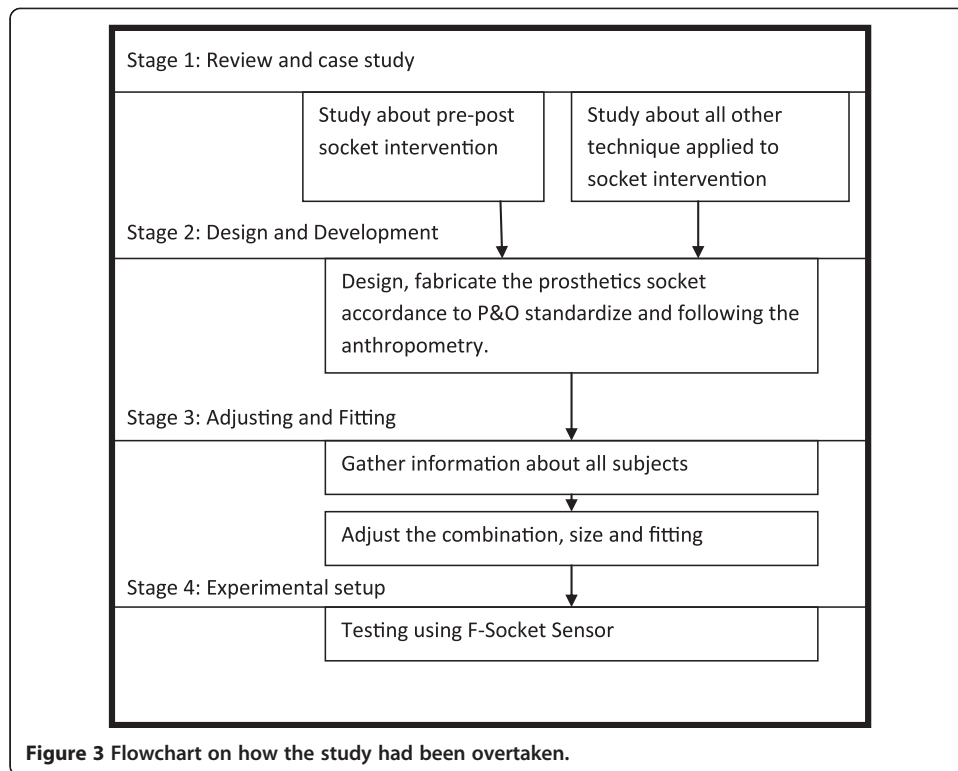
Stage 1: Review and case study

Study about pre-post socket intervention

Study about all other technique applied to socket intervention

Stage 2: Design and Development

Design, fabricate the prosthetics socket accordance to P&O standardize and following the anthropometry.

Stage 3: Adjusting and Fitting

Gather information about all subjects

Adjust the combination, size and fitting

Stage 4: Experimental setup

Testing using F-Socket Sensor

**Figure 3 Flowchart on how the study had been overtaken.**